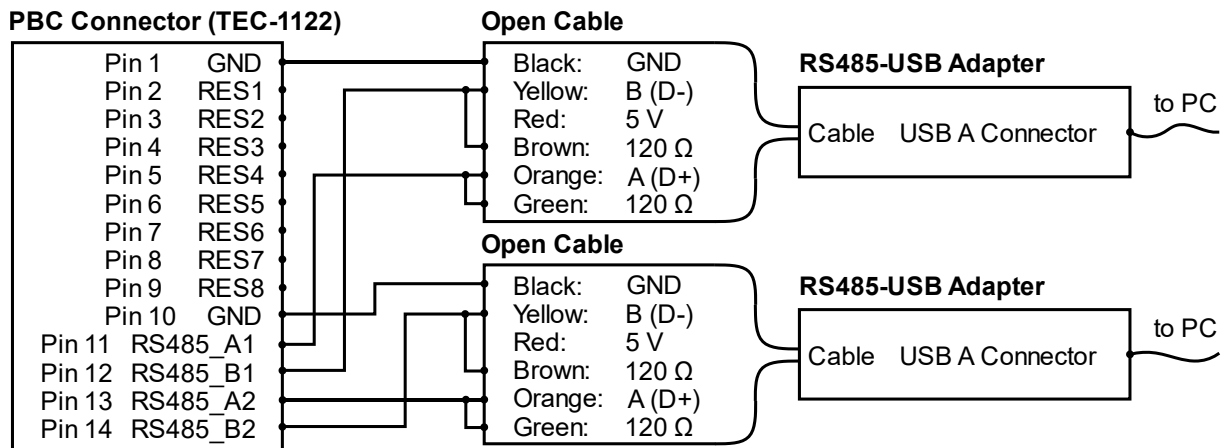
PBC Connector (TEC-1122)

| | |
|---|---|
| Pin 1 | GND |
| Pin 2 | RES1 |
| Pin 3 | RES2 |
| Pin 4 | RES3 |
| Pin 5 | RES4 |
| Pin 6 | RES5 |
| Pin 7 | RES6 |
| Pin 8 | RES7 |
| Pin 9 | RES8 |
| Pin 10 | GND |
| Pin 11 | RS485_A1 |
| Pin 12 | RS485_B1 |
| Pin 13 | RS485_A2 |
| Pin 14 | RS485_B2 |

Open Cable

| | |
|---|---|
| Black: | GND |
| Yellow: | B (D-) |
| Red: | 5 V |
| Brown: | 120 Ω |
| Orange: | A (D+) |
| Green: | 120 Ω |

RS485-USB Adapter

Cable USB A Connector

to PC

Open Cable

| | |
|---|---|
| Black: | GND |
| Yellow: | B (D-) |
| Red: | 5 V |
| Brown: | 120 Ω |
| Orange: | A (D+) |
| Green: | 120 Ω |

RS485-USB Adapter

Cable USB A Connector

to PC